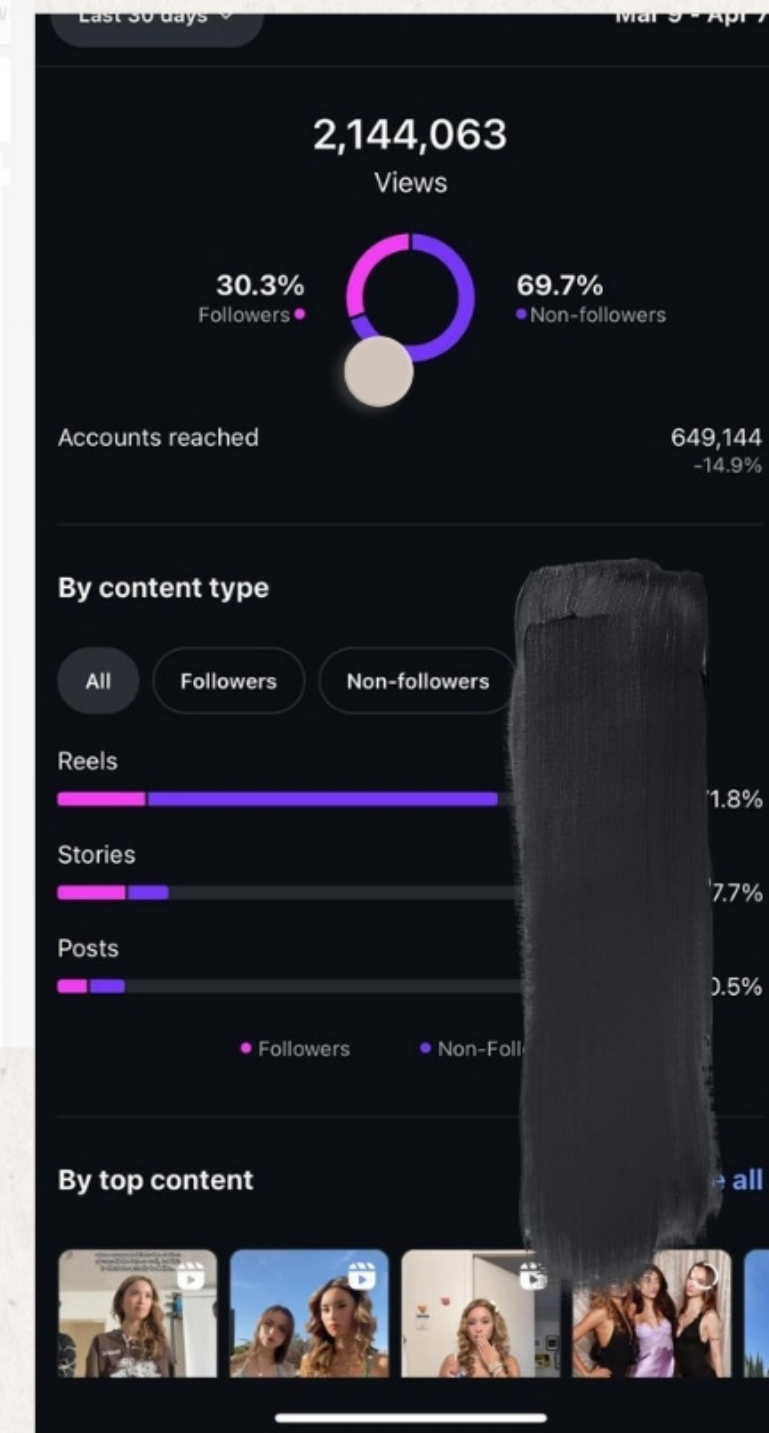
Last 30 days

Mar 9 - Apr 7

2,144,063
Views

30.3%
Followers

69.7%
Non-followers

Accounts reached

649,144
-14.9%

By content type

All
Followers
Non-followers

Reels
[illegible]1.8%

Stories
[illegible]7.7%

Posts
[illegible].5%

Followers
Non-Foll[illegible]

By top content
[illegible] all